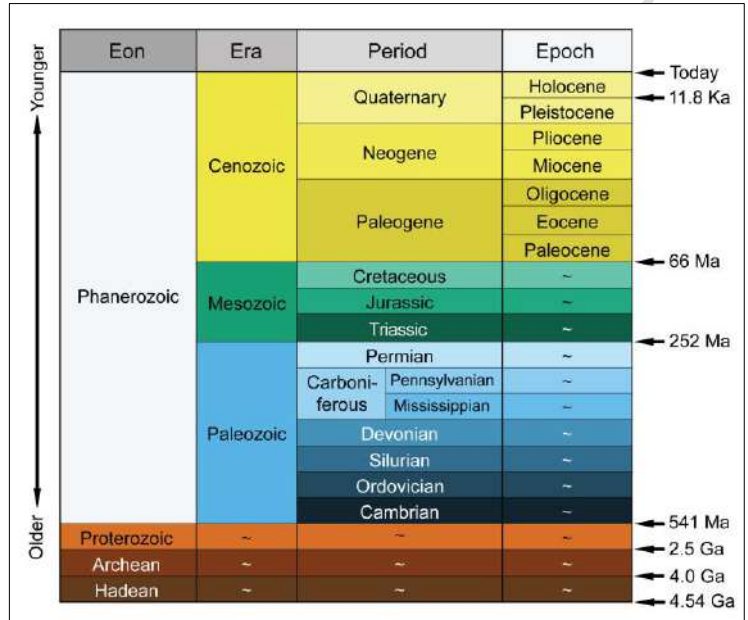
Younger

Older

| Eon | Era | Period | | Epoch |
|---|---|---|---|---|
| Phanerozoic | Cenozoic | Quaternary | | Holocene |
| | | | | Pleistocene |
| | | Neogene | | Pliocene |
| | | | | Miocene |
| | | Paleogene | | Oligocene |
| | | | | Eocene |
| | | | | Paleocene |
| | Mesozoic | Cretaceous | | ~ |
| | | Jurassic | | ~ |
| | | Triassic | | ~ |
| | Paleozoic | Permian | | ~ |
| | | Carboniferous | Pennsylvanian | ~ |
| | | | Mississippian | ~ |
| | | Devonian | | ~ |
| | | Silurian | | ~ |
| | | Ordovician | | ~ |
| | | Cambrian | | ~ |
| Proterozoic | ~ | ~ | | ~ |
| Archean | ~ | ~ | | ~ |
| Hadean | ~ | ~ | | ~ |

Today
11.8 Ka
66 Ma
252 Ma
541 Ma
2.5 Ga
4.0 Ga
4.54 Ga